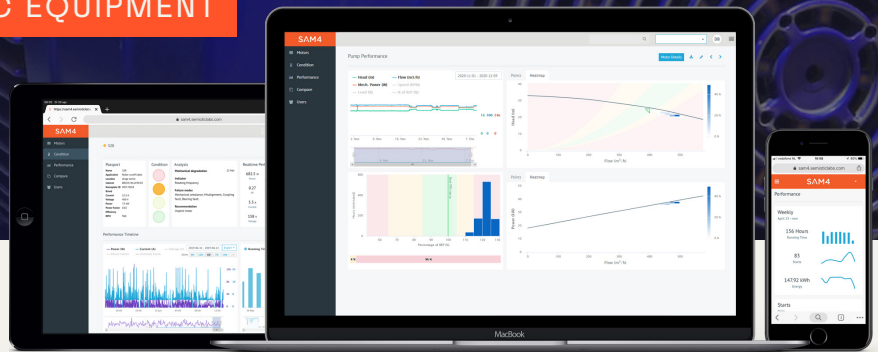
C EQUIPMENT

SAM4
Motors
Condition
Performance
Compare
Users

Pump Performance

Head (m)
Flow (m³/h)
Mech. Power (W)
Speed (RPM)

Points
Heatmap

Head (m)
Flow (m³/h)
Power (kW)
Percentage of BEP (%)

MacBook

SAM4
sam4.semiotic.com
Motors
Condition
Performance
Compare
Users

Passport
Condition
Analysis
Realtime Performance

Performance Timeline

SAM4
Performance
Weekly
156 Hours
Running Time
83
Starts
147.92 kWh
Energy
Starts
sam4.semioticlabs.com